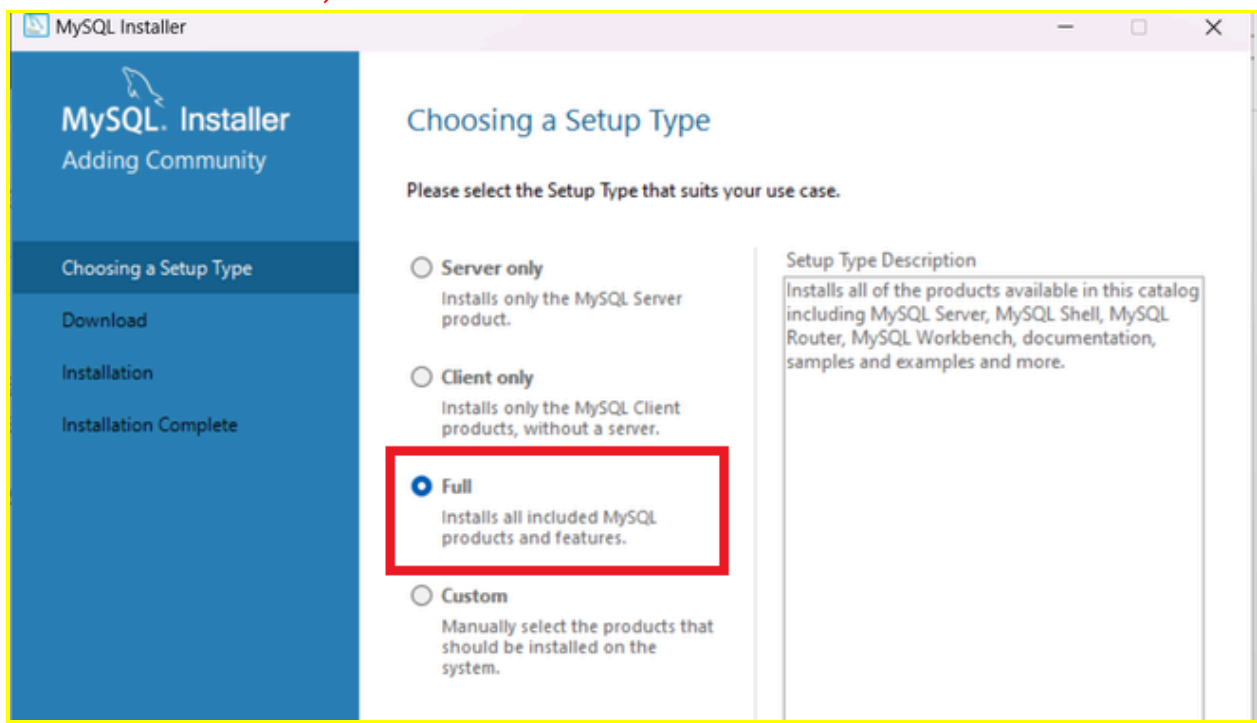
MySQL Installer

MySQL. Installer
Adding Community

Choosing a Setup Type
Download
Installation
Installation Complete

Choosing a Setup Type

Please select the Setup Type that suits your use case.

Server only
Installs only the MySQL Server product.

Client only
Installs only the MySQL Client products, without a server.

Full
Installs all included MySQL products and features.

Custom
Manually select the products that should be installed on the system.

Setup Type Description
Installs all of the products available in this catalog including MySQL Server, MySQL Shell, MySQL Router, MySQL Workbench, documentation, samples and examples and more.